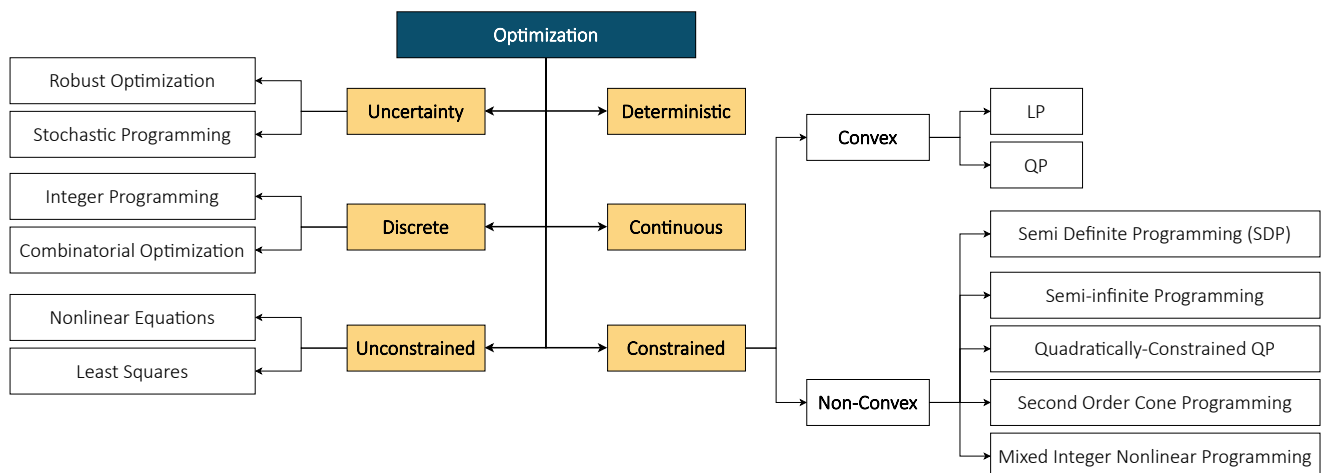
Optimization

Robust Optimization

Stochastic Programming

Uncertainty

Deterministic

Integer Programming

Combinatorial Optimization

Discrete

Continuous

Nonlinear Equations

Least Squares

Unconstrained

Constrained

Convex

LP

QP

Non-Convex

Semi Definite Programming (SDP)

Semi-infinite Programming

Quadratically-Constrained QP

Second Order Cone Programming

Mixed Integer Nonlinear Programming